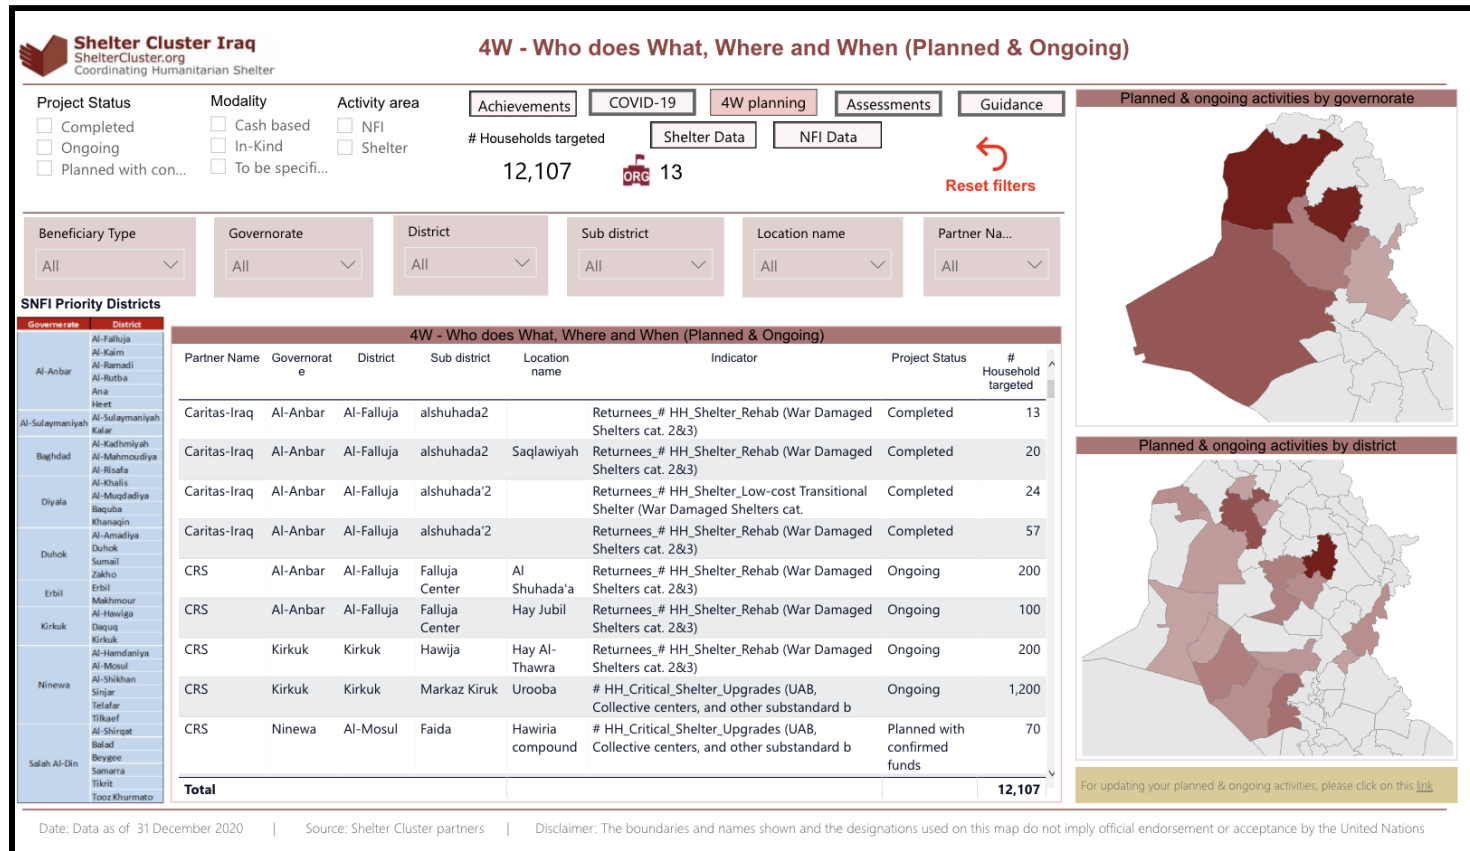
Shelter Cluster Iraq
ShelterCluster.org
Coordinating Humanitarian Shelter

4W - Who does What, Where and When (Planned & Ongoing)

Project Status
Completed
Ongoing
Planned with con...

Modality
Cash based
In-Kind
To be specifi...

Activity area
NFI
Shelter

Achievements
COVID-19
4W planning
Assessments
Guidance
Shelter Data
NFI Data

# Households targeted
12,107
ORG 13

Reset filters

Planned & ongoing activities by governorate

Beneficiary Type
All
Governorate
All
District
All
Sub district
All
Location name
All
Partner Na...
All

SNFI Priority Districts

| Governorate | District |
|---|---|
| Al-Anbar | Al-Falluja |
| | Al-Kaim |
| | Al-Ramadi |
| | Al-Rutba |
| | Ana |
| | Heet |
| Al-Sulaymaniyah | Al-Sulaymaniyah |
| | Kalar |
| Baghdad | Al-Kadhmiyah |
| | Al-Mahmoudiya |
| | Al-Risafa |
| Diyala | Al-Khalis |
| | Al-Muqdadiya |
| | Baquba |
| | Khanaqin |
| Duhok | Al-Amadiya |
| | Duhok |
| | Sumail |
| | Zakho |
| Erbil | Erbil |
| | Makhmour |
| Kirkuk | Al-Hawiga |
| | Daquq |
| | Kirkuk |
| Ninewa | Al-Hamdaniya |
| | Al-Mosul |
| | Al-Shikhan |
| | Sinjar |
| | Telafar |
| | Tilkaef |
| Salah Al-Din | Al-Shirqat |
| | Balad |
| | Beygee |
| | Samarra |
| | Tikrit |
| | Tooz Khurmato |

4W - Who does What, Where and When (Planned & Ongoing)

| Partner Name | Governorate | District | Sub district | Location name | Indicator | Project Status | # Household targeted |
|---|---|---|---|---|---|---|---|
| Caritas-Iraq | Al-Anbar | Al-Falluja | alshuhada2 | | Returnees_# HH_Shelter_Rehab (War Damaged Shelters cat. 2&3) | Completed | 13 |
| Caritas-Iraq | Al-Anbar | Al-Falluja | alshuhada2 | Saqlawiyah | Returnees_# HH_Shelter_Rehab (War Damaged Shelters cat. 2&3) | Completed | 20 |
| Caritas-Iraq | Al-Anbar | Al-Falluja | alshuhada'2 | | Returnees_# HH_Shelter_Low-cost Transitional Shelter (War Damaged Shelters cat. | Completed | 24 |
| Caritas-Iraq | Al-Anbar | Al-Falluja | alshuhada'2 | | Returnees_# HH_Shelter_Rehab (War Damaged Shelters cat. 2&3) | Completed | 57 |
| CRS | Al-Anbar | Al-Falluja | Falluja Center | Al Shuhada'a | Returnees_# HH_Shelter_Rehab (War Damaged Shelters cat. 2&3) | Ongoing | 200 |
| CRS | Al-Anbar | Al-Falluja | Falluja Center | Hay Jubil | Returnees_# HH_Shelter_Rehab (War Damaged Shelters cat. 2&3) | Ongoing | 100 |
| CRS | Kirkuk | Kirkuk | Hawija | Hay Al-Thawra | Returnees_# HH_Shelter_Rehab (War Damaged Shelters cat. 2&3) | Ongoing | 200 |
| CRS | Kirkuk | Kirkuk | Markaz Kiruk | Urooba | # HH_Critical_Shelter_Upgrades (UAB, Collective centers, and other substandard b | Ongoing | 1,200 |
| CRS | Ninewa | Al-Mosul | Faida | Hawiria compound | # HH_Critical_Shelter_Upgrades (UAB, Collective centers, and other substandard b | Planned with confirmed funds | 70 |
| Total | | | | | | | 12,107 |

Planned & ongoing activities by district

For updating your planned & ongoing activities, please click on this link

Date: Data as of 31 December 2020 | Source: Shelter Cluster partners | Disclaimer: The boundaries and names shown and the designations used on this map do not imply official endorsement or acceptance by the United Nations